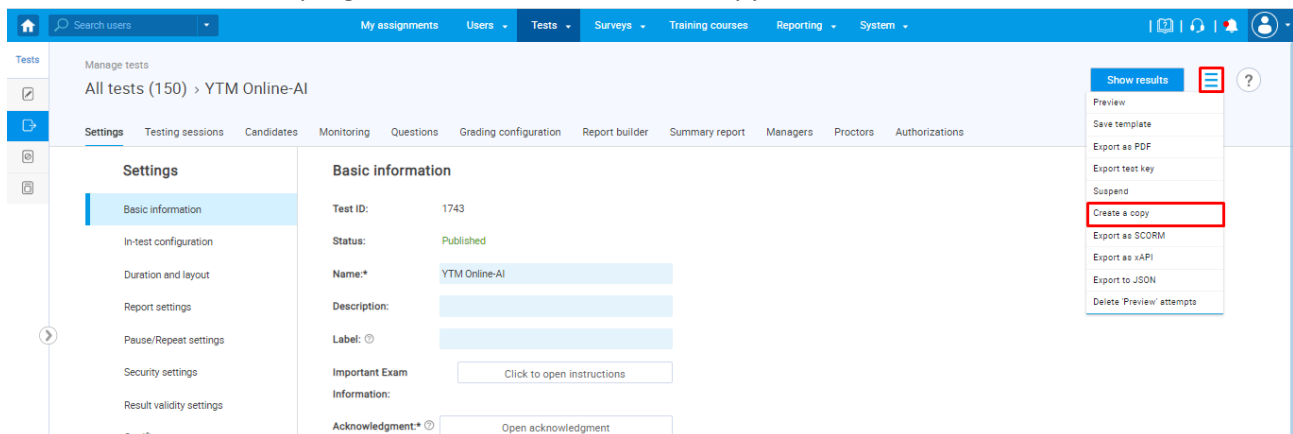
Search users

My assignments Users Tests Surveys Training courses Reporting System

Tests

Manage tests

All tests (150) › YTM Online-AI

Show results

?

Preview
Save template
Export as PDF
Export test key
Suspend
Create a copy
Export as SCORM
Export as xAPI
Export to JSON
Delete 'Preview' attempts

Settings Testing sessions Candidates Monitoring Questions Grading configuration Report builder Summary report Managers Proctors Authorizations

Settings

Basic information
In-test configuration
Duration and layout
Report settings
Pause/Repeat settings
Security settings
Result validity settings

Basic information

Test ID: 1743

Status: Published

Name:* YTM Online-AI

Description:

Label:

Important Exam Information: Click to open instructions

Acknowledgment:* Open acknowledgment